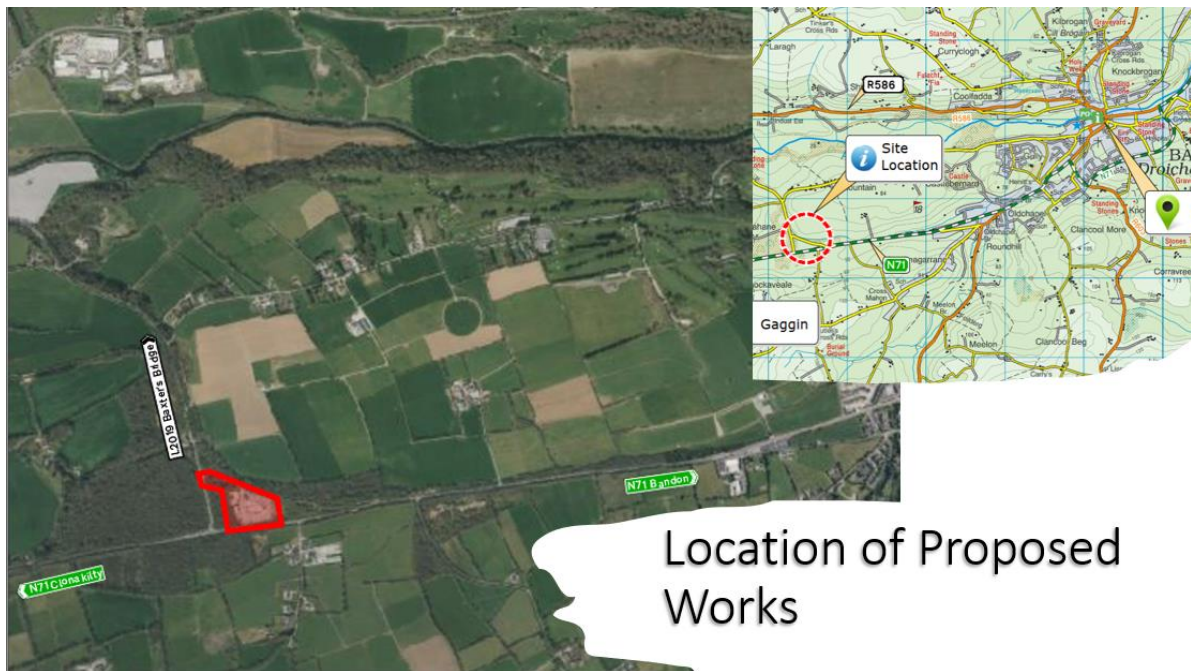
L2019 Baxters Bridge

N71 Bandon

N71 Clonakilty

R586

Site Location

Gaggin

Laragh

Curryclogh

Knockbrogan

Kilbrogan

Coolfadda

Oldchapel

Roundhill

Clancool More

Clancool Beg

Meelon

Corravreeda

N71

Location of Proposed Works